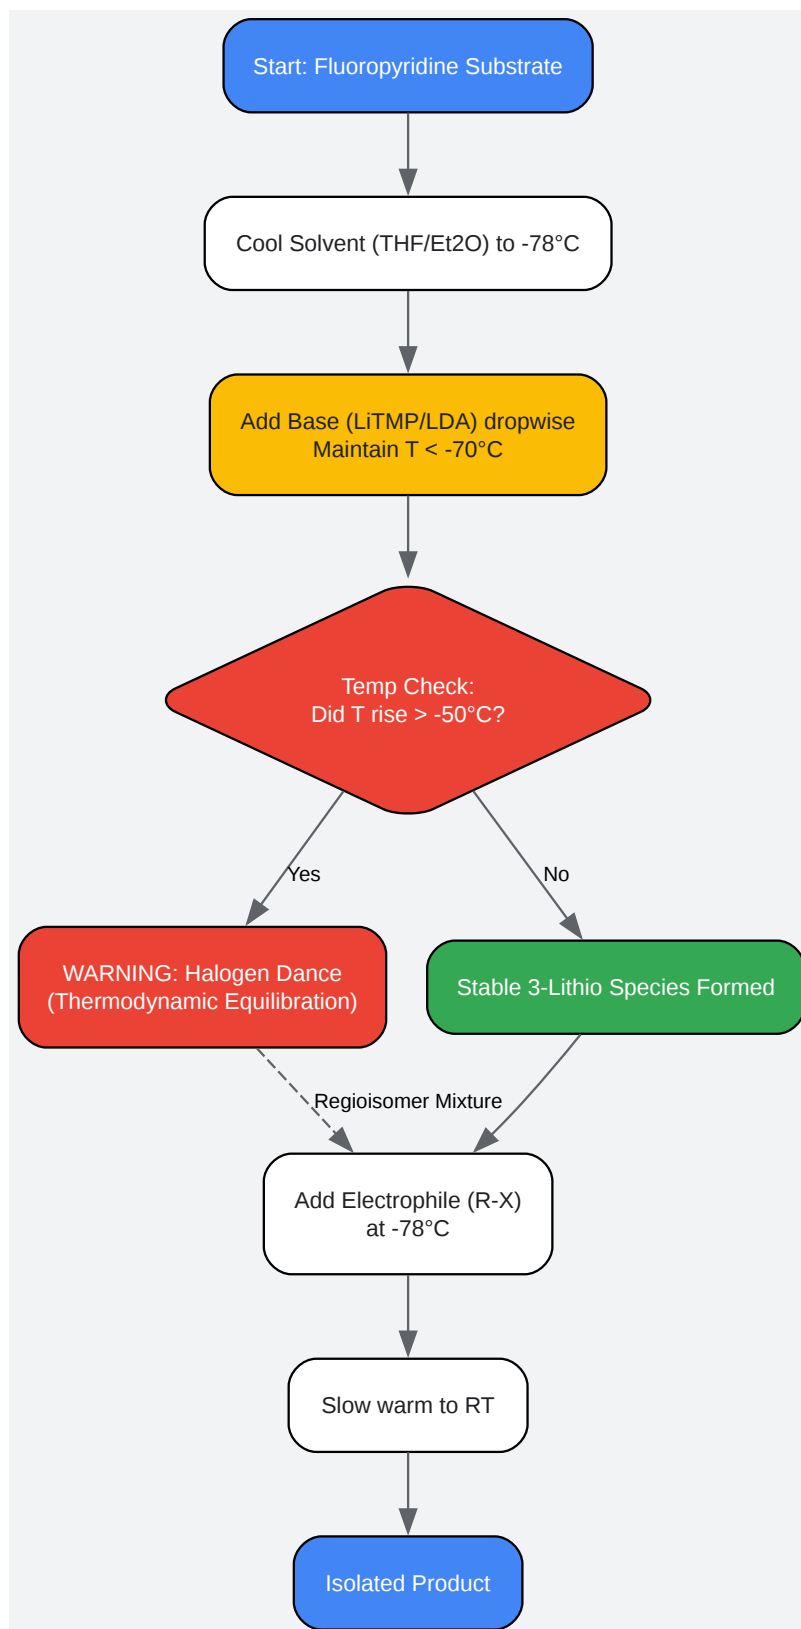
Start: Fluoropyridine Substrate

Cool Solvent (THF/Et2O) to -78°C

Add Base (LiTMP/LDA) dropwise
Maintain T < -70°C

Temp Check:
Did T rise > -50°C?

Yes

No

WARNING: Halogen Dance
(Thermodynamic Equilibration)

Stable 3-Lithio Species Formed

Regioisomer Mixture

Add Electrophile (R-X)
at -78°C

Slow warm to RT

Isolated Product